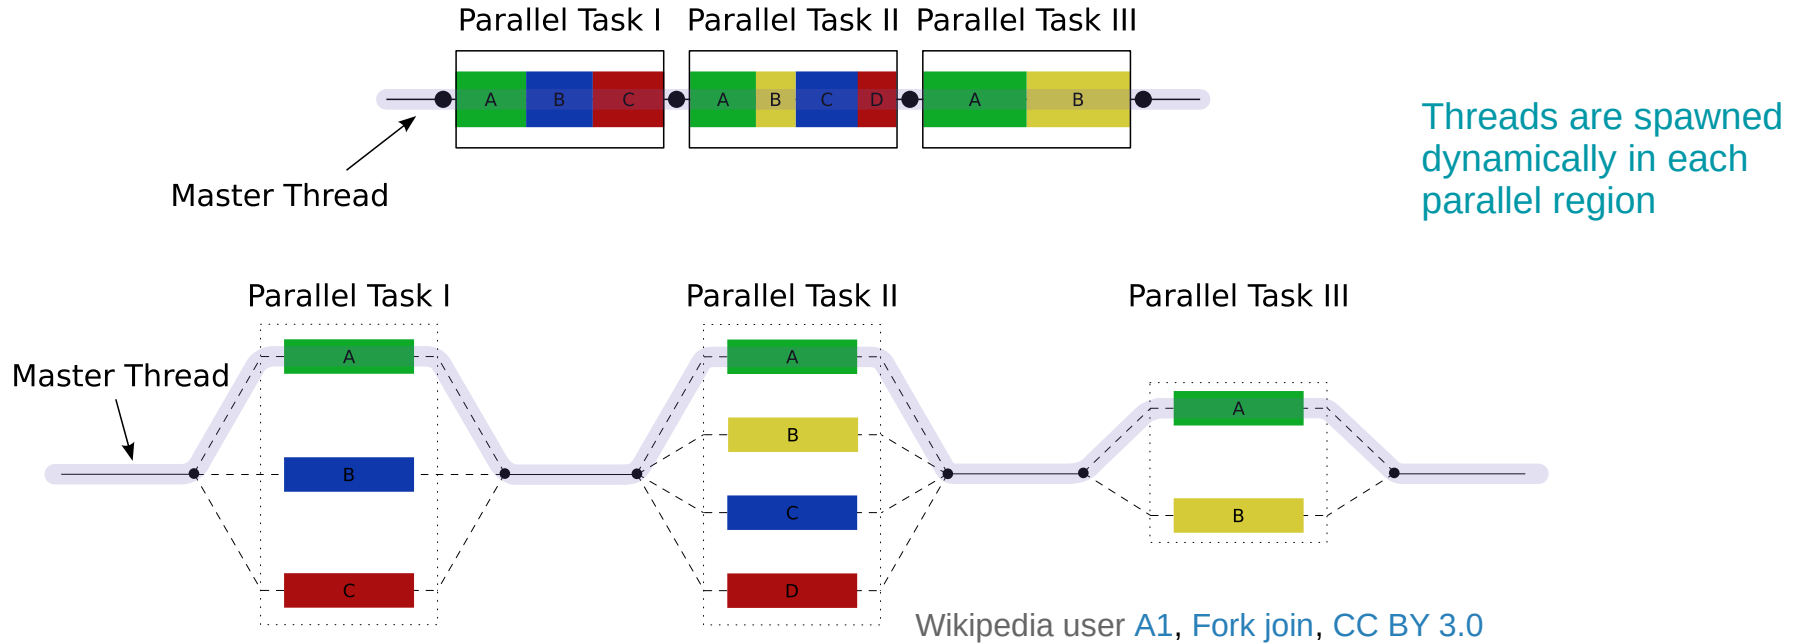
Parallel Task I Parallel Task II Parallel Task III

A B C A B C D A B

Master Thread

Threads are spawned dynamically in each parallel region

Parallel Task I

Parallel Task II

Parallel Task III

Master Thread

A

B

C

A

B

C

D

A

B

Wikipedia user A1, Fork join, CC BY 3.0